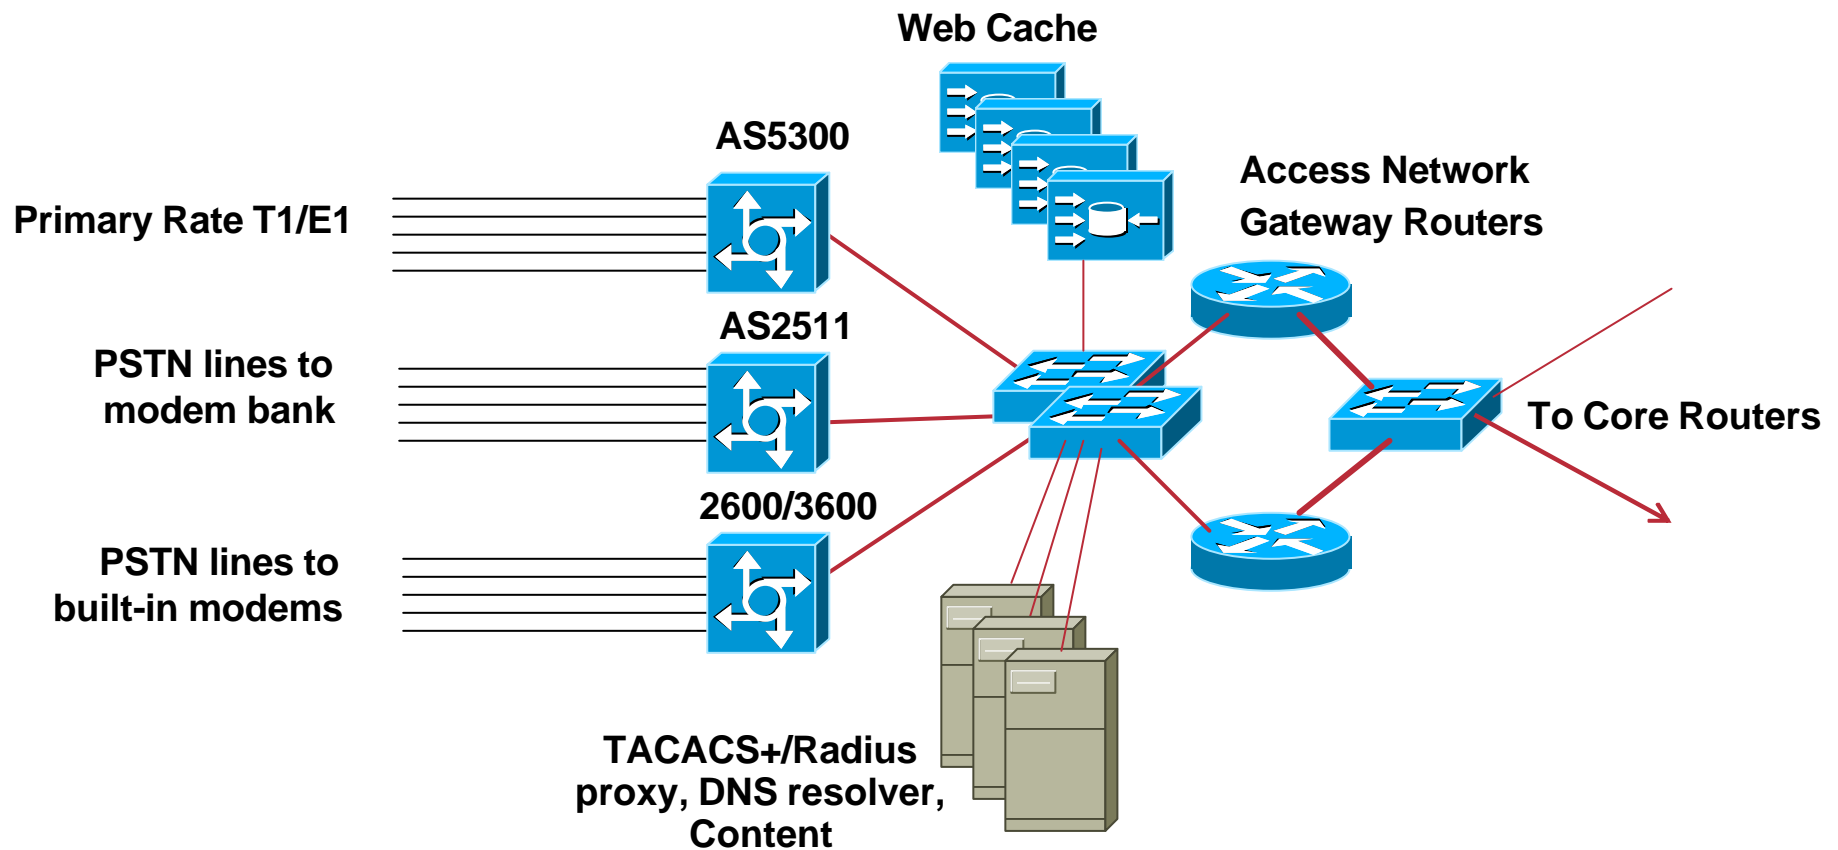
Web Cache

AS5300

Access Network Gateway Routers

Primary Rate T1/E1

AS2511

PSTN lines to modem bank

To Core Routers

2600/3600

PSTN lines to built-in modems

TACACS+/Radius proxy, DNS resolver, Content